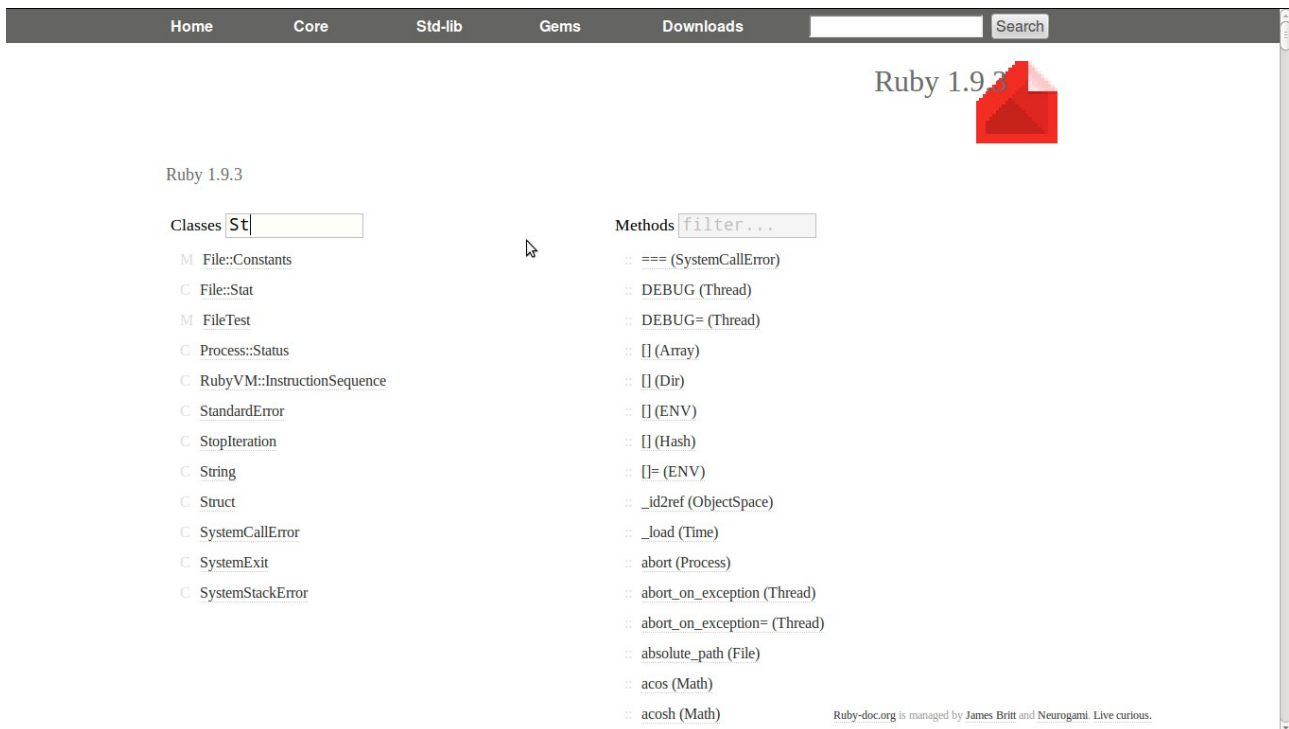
Home Core Std-lib Gems Downloads Search

Ruby 1.9.3

Ruby 1.9.3

Classes St

M File::Constants
C File::Stat
M FileTest
C Process::Status
C RubyVM::InstructionSequence
C StandardError
C StopIteration
C String
C Struct
C SystemCallError
C SystemExit
C SystemStackError

Methods filter...

:: === (SystemCallError)
:: DEBUG (Thread)
:: DEBUG= (Thread)
:: [] (Array)
:: [] (Dir)
:: [] (ENV)
:: [] (Hash)
:: []= (ENV)
:: _id2ref (ObjectSpace)
:: _load (Time)
:: abort (Process)
:: abort_on_exception (Thread)
:: abort_on_exception= (Thread)
:: absolute_path (File)
:: acos (Math)
:: acosh (Math)

Ruby-doc.org is managed by James Britt and Neurogami. Live curious.